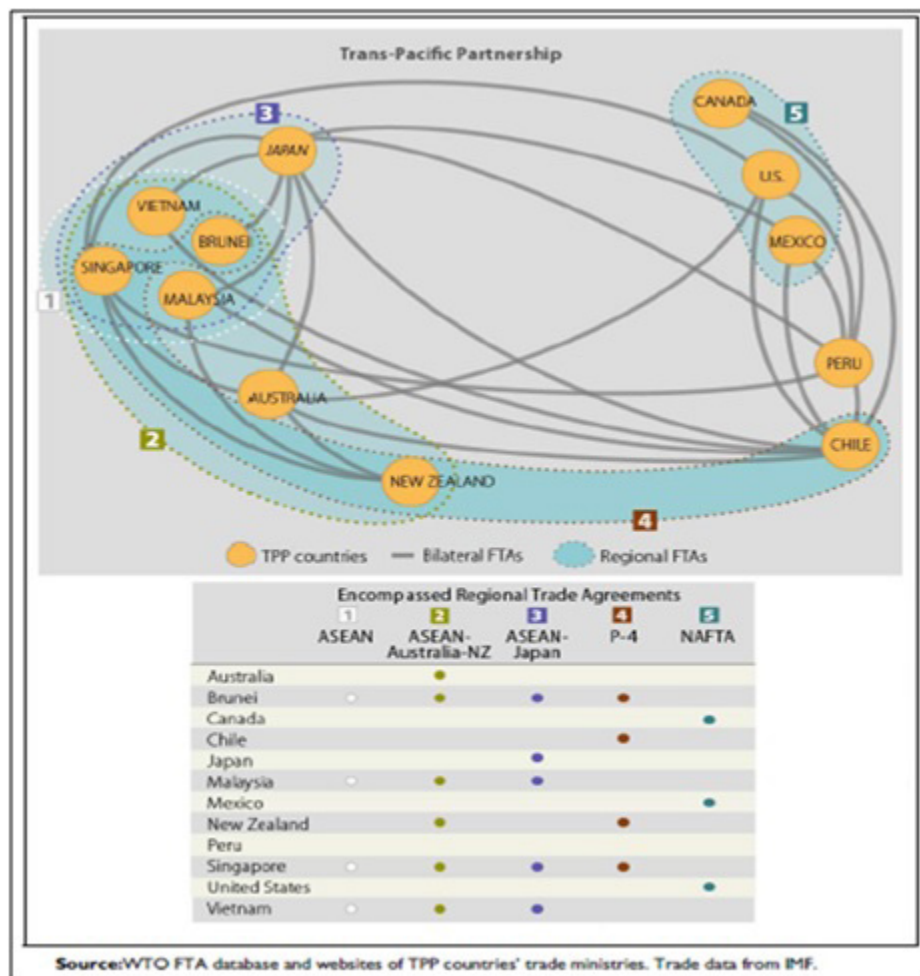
Trans-Pacific Partnership

3

5

CANADA

JAPAN

U.S.

VIETNAM

BRUNEI

MEXICO

SINGAPORE

MALAYSIA

1

PERU

AUSTRALIA

2

CHILE

NEW ZEALAND

4

TPP countries — Bilateral FTAs Regional FTAs

Encompassed Regional Trade Agreements

| | 1 ASEAN | 2 ASEAN-Australia-NZ | 3 ASEAN-Japan | 4 P-4 | 5 NAFTA |
|---|---|---|---|---|---|
| Australia | | • | | | |
| Brunei | • | • | • | • | |
| Canada | | | | | • |
| Chile | | | | • | |
| Japan | | | • | | |
| Malaysia | • | • | • | | |
| Mexico | | | | | • |
| New Zealand | | • | | • | |
| Peru | | | | | |
| Singapore | • | • | • | • | |
| United States | | | | | • |
| Vietnam | • | • | • | | |

Source:WTO FTA database and websites of TPP countries' trade ministries. Trade data from IMF.